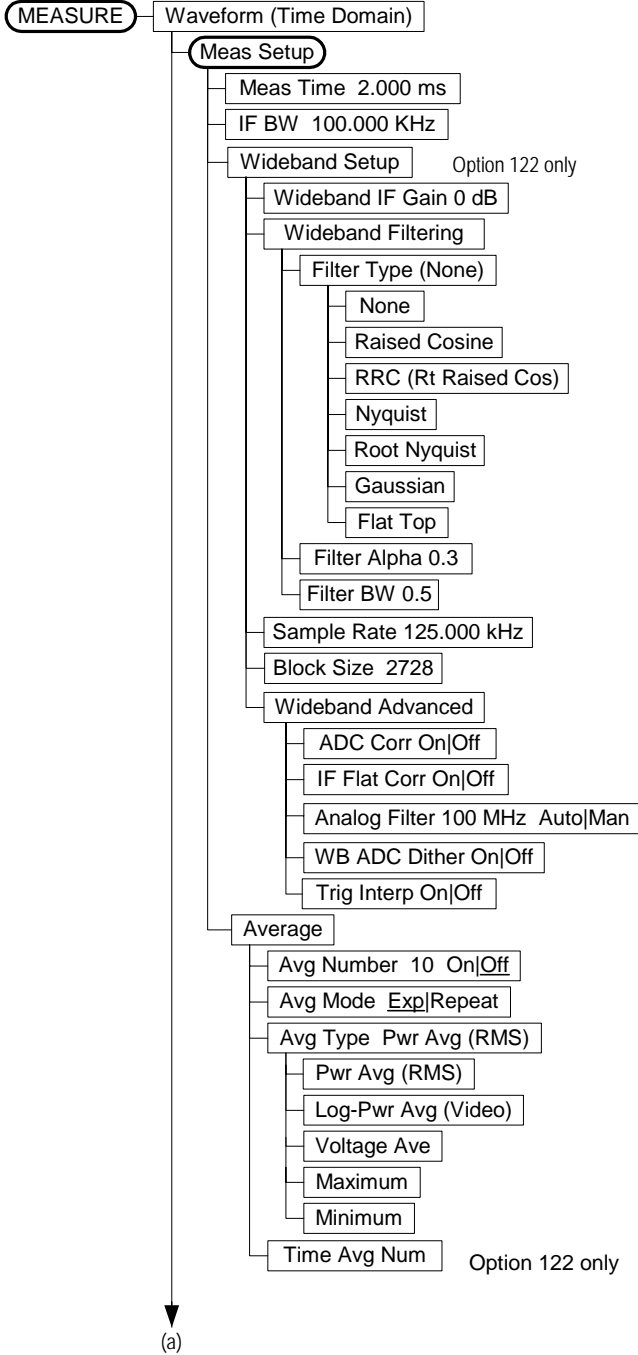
MEASURE
Waveform (Time Domain)
Meas Setup
Meas Time 2.000 ms
IF BW 100.000 KHz
Wideband Setup
Option 122 only
Wideband IF Gain 0 dB
Wideband Filtering
Filter Type (None)
None
Raised Cosine
RRC (Rt Raised Cos)
Nyquist
Root Nyquist
Gaussian
Flat Top
Filter Alpha 0.3
Filter BW 0.5
Sample Rate 125.000 kHz
Block Size 2728
Wideband Advanced
ADC Corr On|Off
IF Flat Corr On|Off
Analog Filter 100 MHz Auto|Man
WB ADC Dither On|Off
Trig Interp On|Off
Average
Avg Number 10 On|Off
Avg Mode Exp|Repeat
Avg Type Pwr Avg (RMS)
Pwr Avg (RMS)
Log-Pwr Avg (Video)
Voltage Ave
Maximum
Minimum
Time Avg Num
Option 122 only
(a)